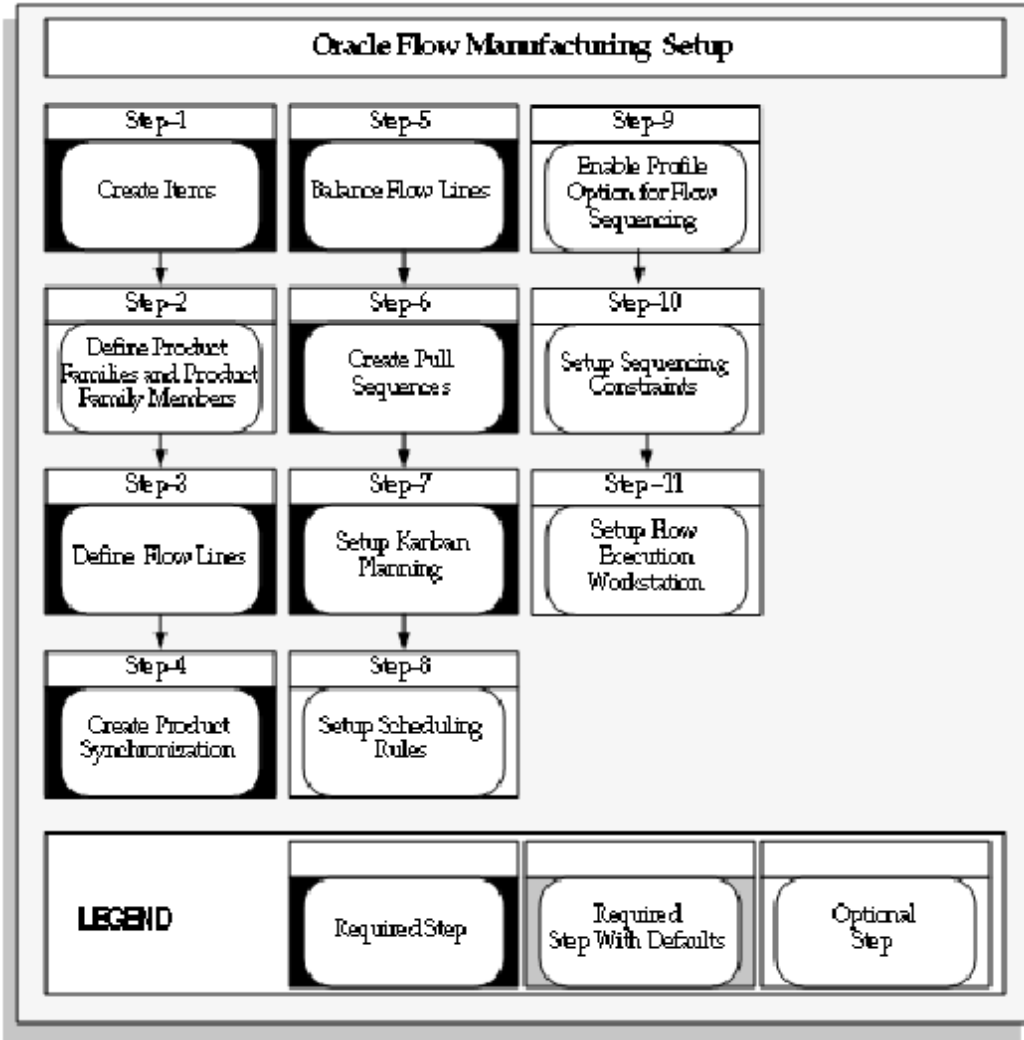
Oracle Flow Manufacturing Setup

Step-1
Create Items

Step-2
Define Product Families and Product Family Members

Step-3
Define Flow Lines

Step-4
Create Product Synchronization

Step-5
Balance Flow Lines

Step-6
Create Pull Sequences

Step-7
Setup Kanban Planning

Step-8
Setup Scheduling Rules

Step-9
Enable Profile Option for Flow Sequencing

Step-10
Setup Sequencing Constraints

Step-11
Setup Flow Execution Workstation

LEGEND

Required Step

Required Step With Defaults

Optional Step